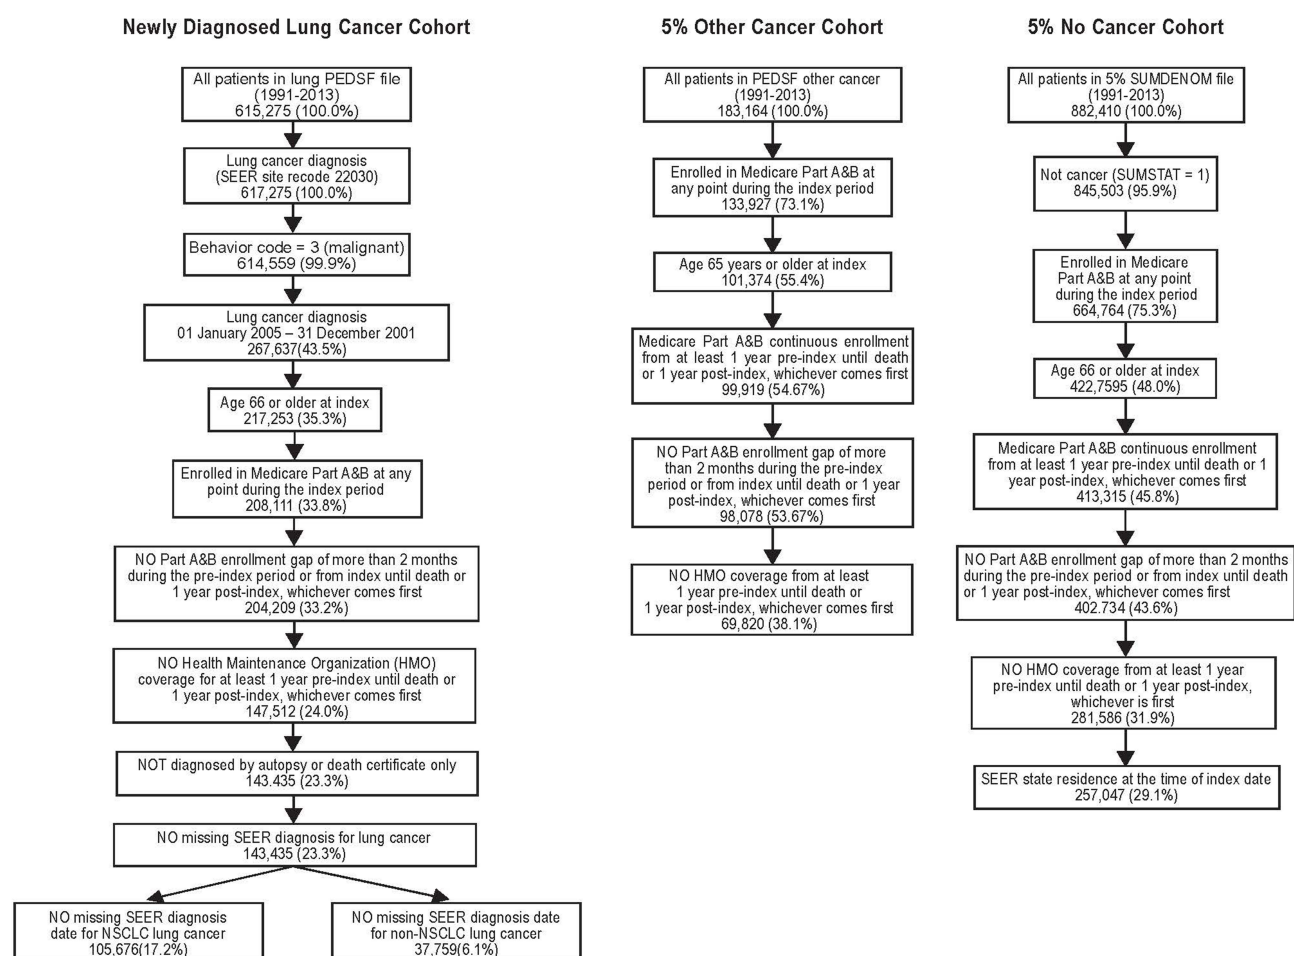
Newly Diagnosed Lung Cancer Cohort

All patients in lung PEDSF file (1991-2013) 615,275 (100.0%)

Lung cancer diagnosis (SEER site recode 22030) 617,275 (100.0%)

Behavior code = 3 (malignant) 614,559 (99.9%)

Lung cancer diagnosis 01 January 2005 – 31 December 2001 267,637(43.5%)

Age 66 or older at index 217,253 (35.3%)

Enrolled in Medicare Part A&B at any point during the index period 208,111 (33.8%)

NO Part A&B enrollment gap of more than 2 months during the pre-index period or from index until death or 1 year post-index, whichever comes first 204,209 (33.2%)

NO Health Maintenance Organization (HMO) coverage for at least 1 year pre-index until death or 1 year post-index, whichever comes first 147,512 (24.0%)

NOT diagnosed by autopsy or death certificate only 143.435 (23.3%)

NO missing SEER diagnosis for lung cancer 143,435 (23.3%)

NO missing SEER diagnosis date for NSCLC lung cancer 105,676(17.2%)

NO missing SEER diagnosis date for non-NSCLC lung cancer 37,759(6.1%)

5% Other Cancer Cohort

All patients in PEDSF other cancer (1991-2013) 183,164 (100.0%)

Enrolled in Medicare Part A&B at any point during the index period 133,927 (73.1%)

Age 65 years or older at index 101,374 (55.4%)

Medicare Part A&B continuous enrollment from at least 1 year pre-index until death or 1 year post-index, whichever comes first 99,919 (54.67%)

NO Part A&B enrollment gap of more than 2 months during the pre-index period or from index until death or 1 year post-index, whichever comes first 98,078 (53.67%)

NO HMO coverage from at least 1 year pre-index until death or 1 year post-index, whichever comes first 69,820 (38.1%)

5% No Cancer Cohort

All patients in 5% SUMDENOM file (1991-2013) 882,410 (100.0%)

Not cancer (SUMSTAT = 1) 845,503 (95.9%)

Enrolled in Medicare Part A&B at any point during the index period 664,764 (75.3%)

Age 66 or older at index 422,7595 (48.0%)

Medicare Part A&B continuous enrollment from at least 1 year pre-index until death or 1 year post-index, whichever comes first 413,315 (45.8%)

NO Part A&B enrollment gap of more than 2 months during the pre-index period or from index until death or 1 year post-index, whichever comes first 402.734 (43.6%)

NO HMO coverage from at least 1 year pre-index until death or 1 year post-index, whichever is first 281,586 (31.9%)

SEER state residence at the time of index date 257,047 (29.1%)